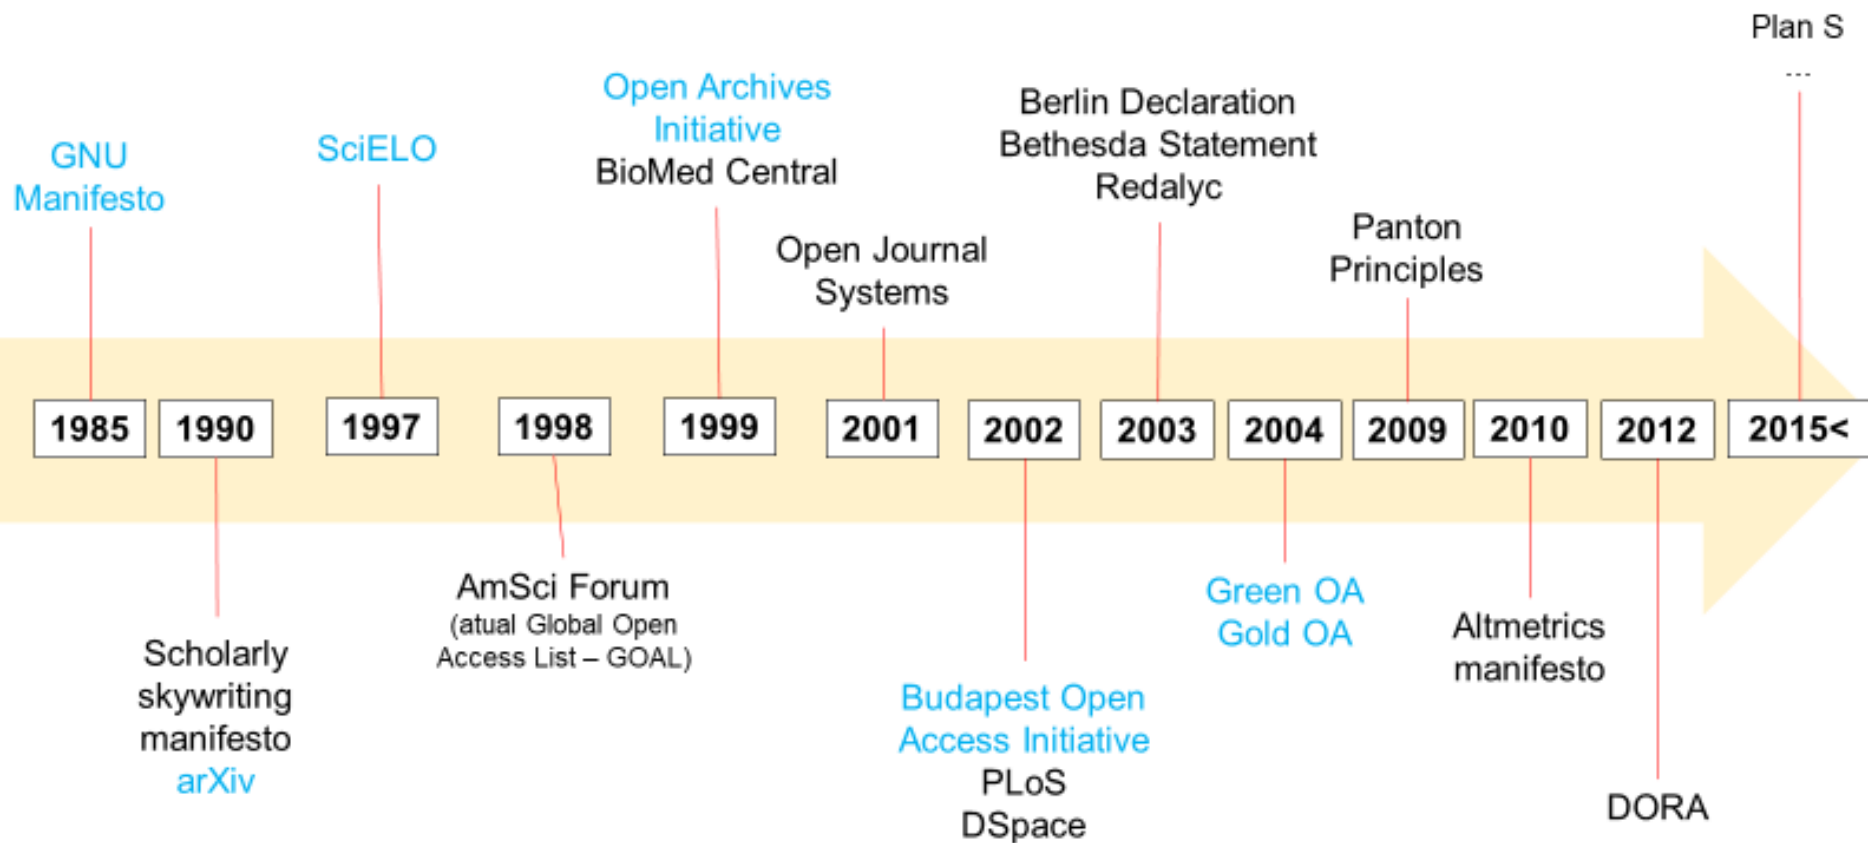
GNU Manifesto

SciELO

Open Archives Initiative
BioMed Central

Open Journal Systems

Berlin Declaration
Bethesda Statement
Redalyc

Panton Principles

Plan S
...

1985 1990 1997 1998 1999 2001 2002 2003 2004 2009 2010 2012 2015<

Scholarly skywriting manifesto
arXiv

AmSci Forum
(atual Global Open Access List – GOAL)

Budapest Open Access Initiative
PLoS
DSpace

Green OA
Gold OA

Altmetrics manifesto

DORA